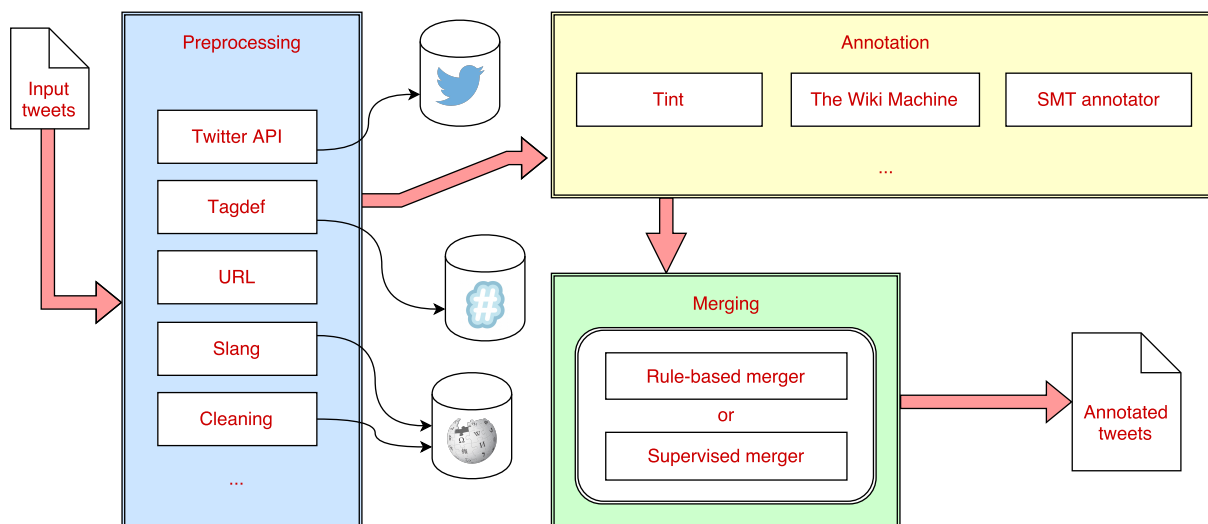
Input tweets

Preprocessing

Twitter API

Tagdef

URL

Slang

Cleaning

...

Annotation

Tint

The Wiki Machine

SMT annotator

...

Merging

Rule-based merger

or

Supervised merger

Annotated tweets